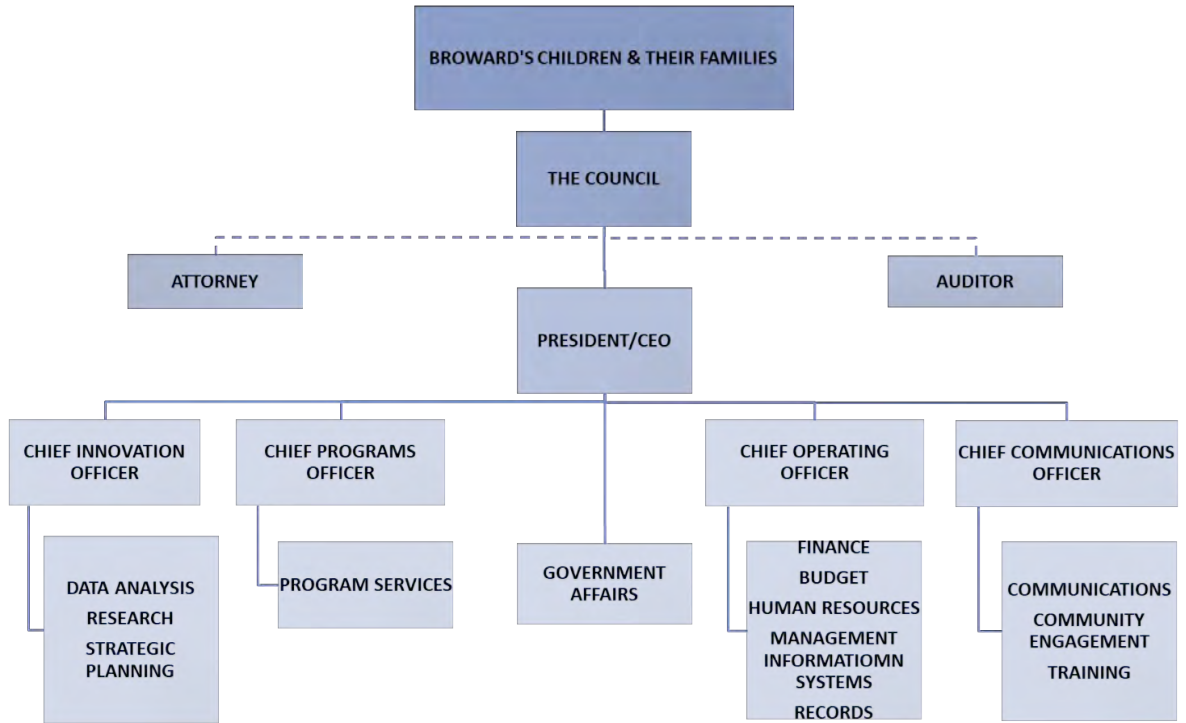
BROWARD'S CHILDREN & THEIR FAMILIES

THE COUNCIL

ATTORNEY

AUDITOR

PRESIDENT/CEO

CHIEF INNOVATION OFFICER

CHIEF PROGRAMS OFFICER

CHIEF OPERATING OFFICER

CHIEF COMMUNICATIONS OFFICER

DATA ANALYSIS
RESEARCH
STRATEGIC PLANNING

PROGRAM SERVICES

GOVERNMENT AFFAIRS

FINANCE
BUDGET
HUMAN RESOURCES
MANAGEMENT INFORMATIOMN SYSTEMS
RECORDS

COMMUNICATIONS
COMMUNITY ENGAGEMENT
TRAINING